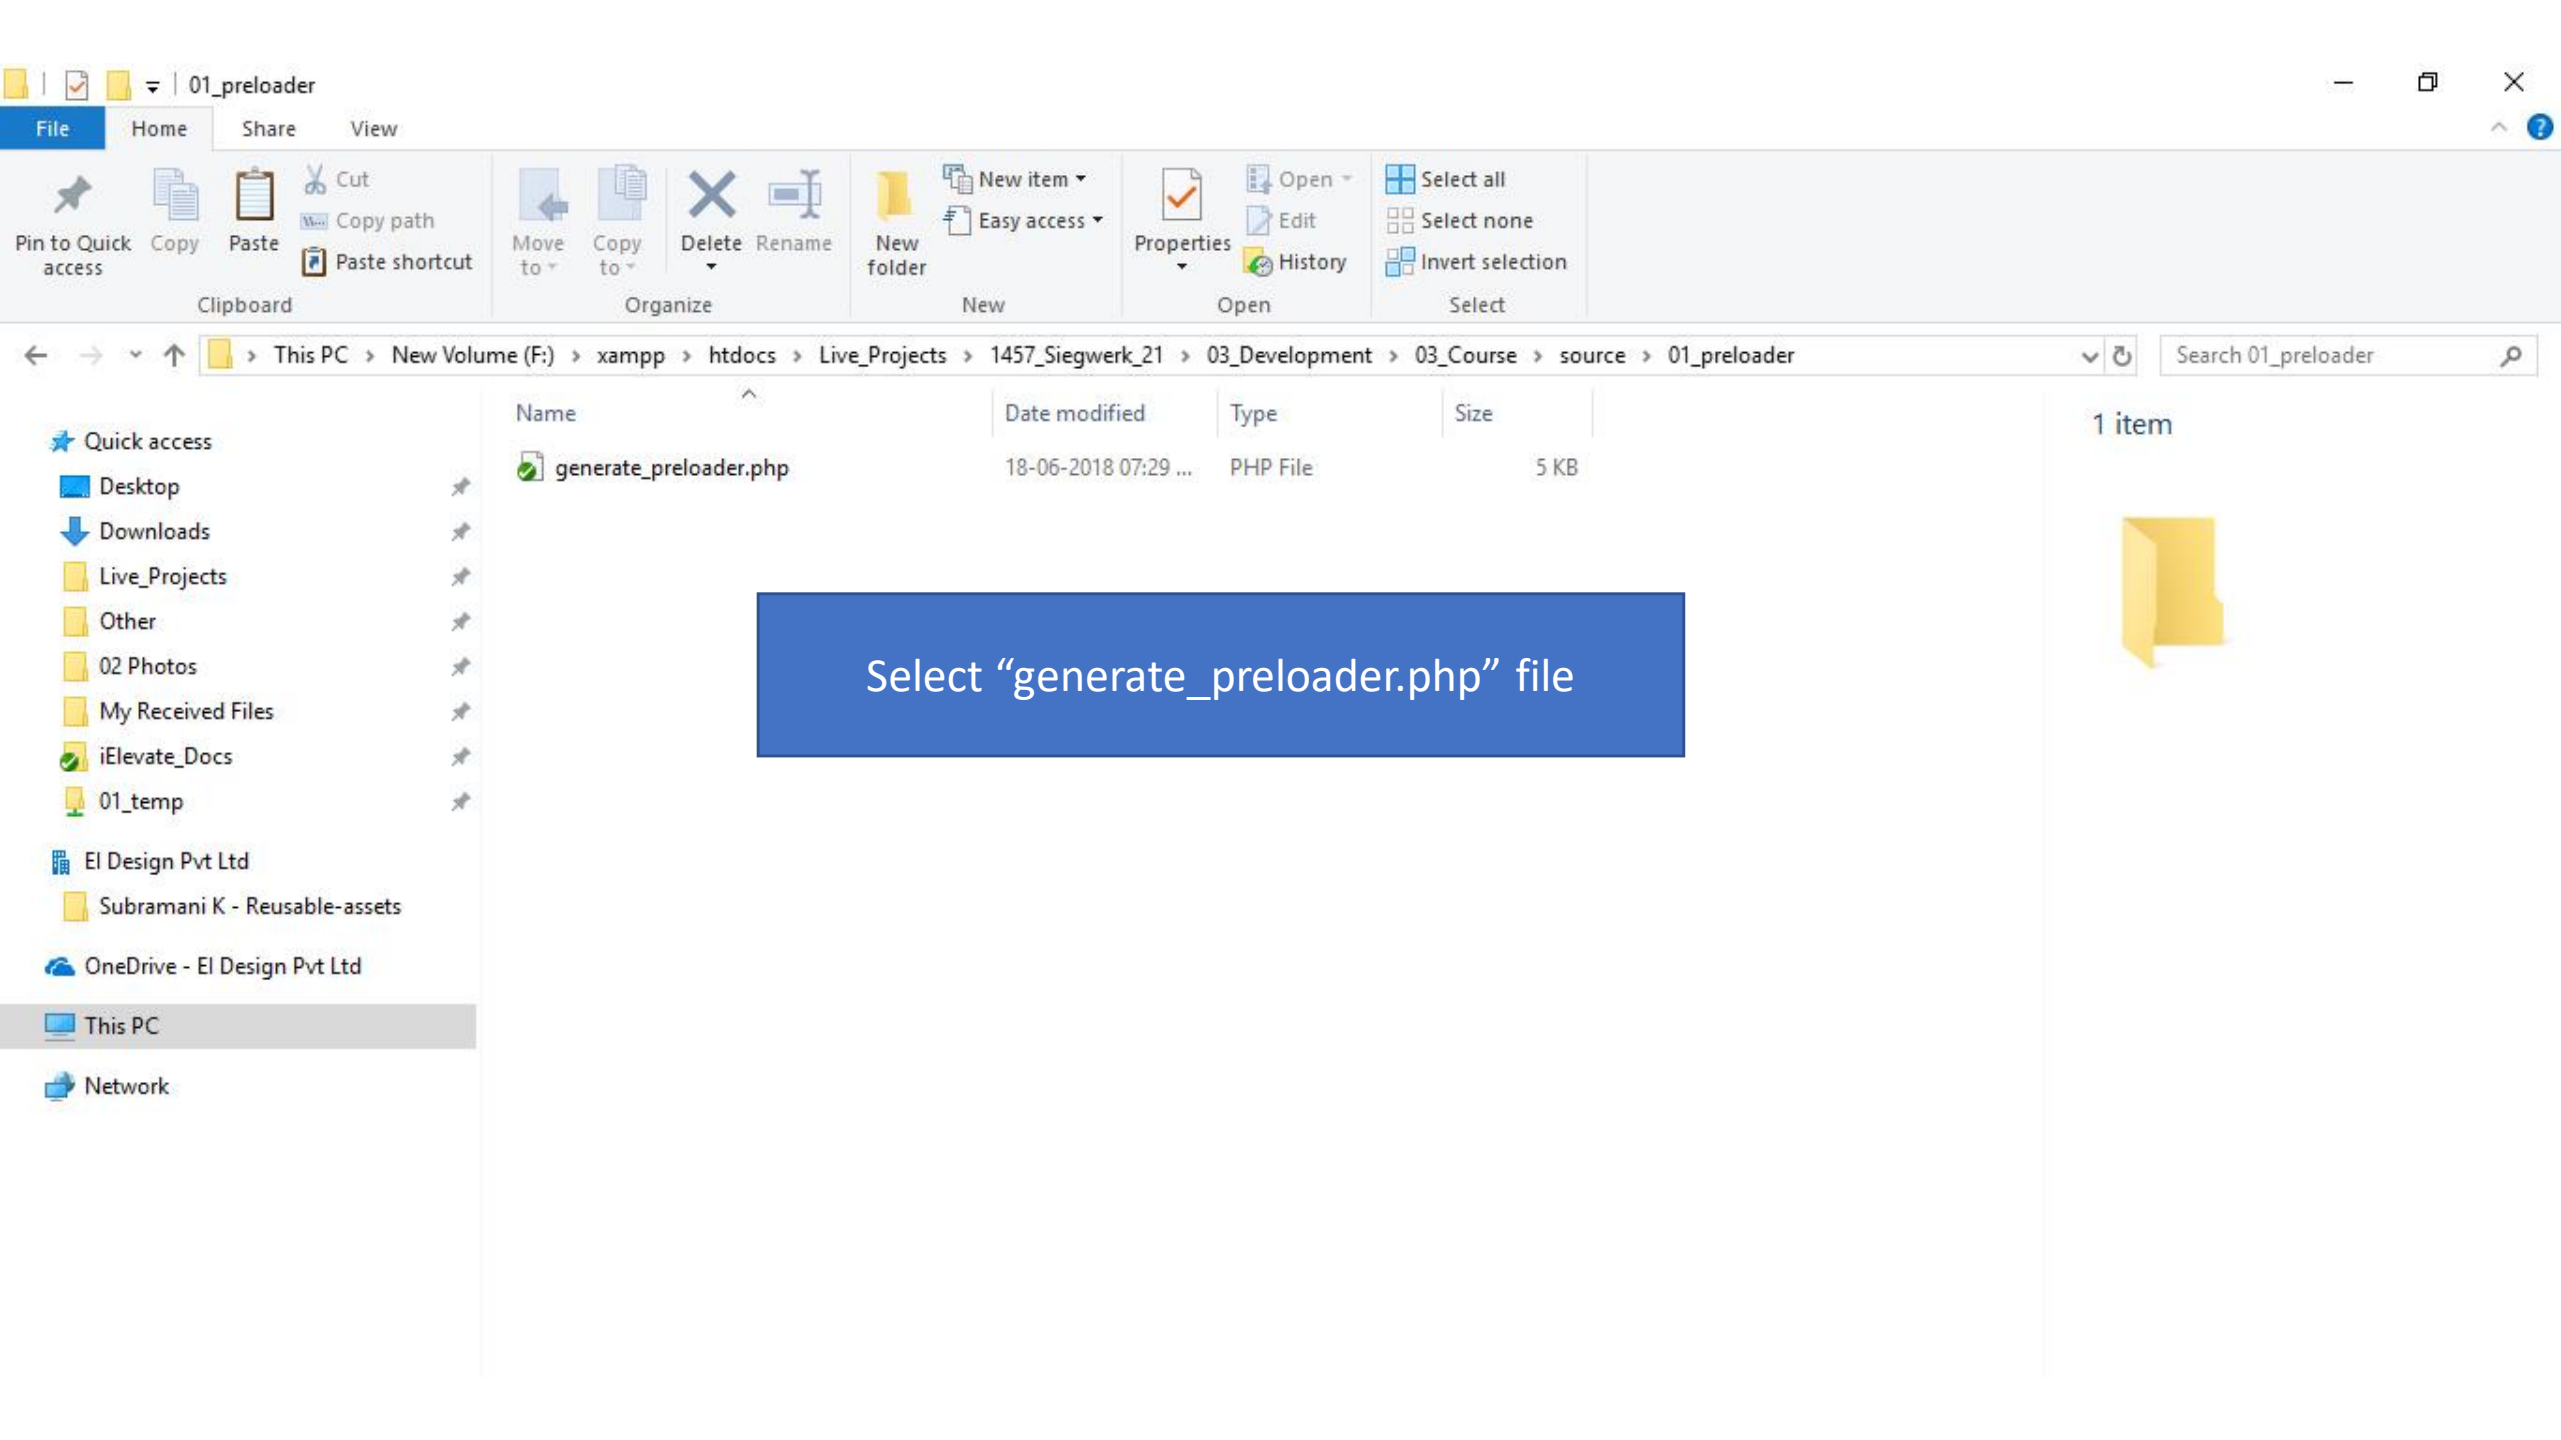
01_preloader

File Home Share View

Pin to Quick access Copy Paste Cut Copy path Paste shortcut
Clipboard

Move to Copy to Delete Rename
Organize

New folder New item Easy access
New

Properties Open Edit History
Open

Select all Select none Invert selection
Select

This PC › New Volume (F:) › xampp › htdocs › Live_Projects › 1457_Siegwerk_21 › 03_Development › 03_Course › source › 01_preloader

Search 01_preloader

Quick access
Desktop
Downloads
Live_Projects
Other
02 Photos
My Received Files
iElevate_Docs
01_temp
EI Design Pvt Ltd
Subramani K - Reusable-assets
OneDrive - EI Design Pvt Ltd
This PC
Network

| Name | Date modified | Type | Size |
|---|---|---|---|
| generate_preloader.php | 18-06-2018 07:29 ... | PHP File | 5 KB |

1 item

Select “generate_preloader.php” file